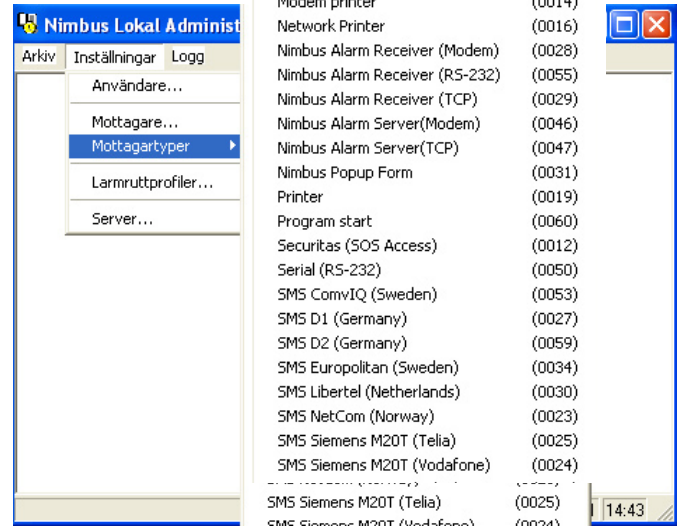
Nimbus Lokal Administ

Arkiv Inställningar Logg

Användare...
Mottagare...
Mottagartyper
Larmruttprofiler...
Server...

Modem printer (0014)
Network Printer (0016)
Nimbus Alarm Receiver (Modem) (0028)
Nimbus Alarm Receiver (RS-232) (0055)
Nimbus Alarm Receiver (TCP) (0029)
Nimbus Alarm Server(Modem) (0046)
Nimbus Alarm Server(TCP) (0047)
Nimbus Popup Form (0031)
Printer (0019)
Program start (0060)
Securitas (SOS Access) (0012)
Serial (RS-232) (0050)
SMS ComvIQ (Sweden) (0053)
SMS D1 (Germany) (0027)
SMS D2 (Germany) (0059)
SMS Europolitan (Sweden) (0034)
SMS Libertel (Netherlands) (0030)
SMS NetCom (Norway) (0023)
SMS Siemens M20T (Telia) (0025)
SMS Siemens M20T (Vodafone) (0024)

SMS Siemens M20T (Telia) (0025)
SMS Siemens M20T (Vodafone) (0024)

14:43